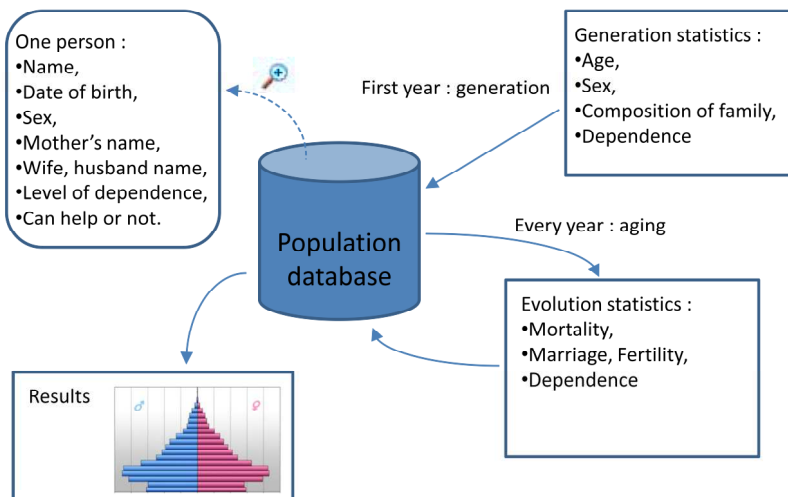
One person :
•Name,
•Date of birth,
•Sex,
•Mother's name,
•Wife, husband name,
•Level of dependence,
•Can help or not.

First year : generation

Generation statistics :
•Age,
•Sex,
•Composition of family,
•Dependence

Population database

Every year : aging

Evolution statistics :
•Mortality,
•Marriage, Fertility,
•Dependence

Results
♂ ♀